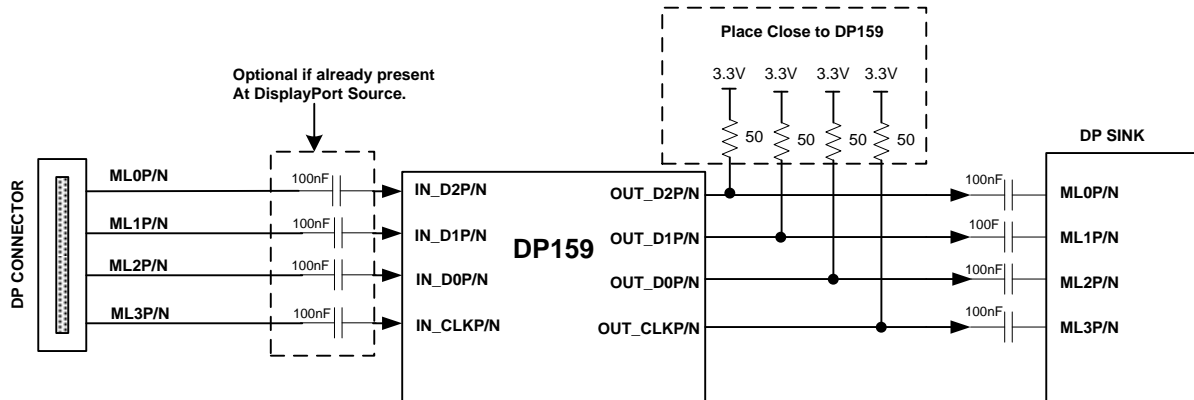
Place Close to DP159

3.3V 3.3V 3.3V 3.3V

50 50 50 50

Optional if already present
At DisplayPort Source.

DP SINK

DP CONNECTOR

ML0P/N
ML1P/N
ML2P/N
ML3P/N

100nF
100nF
100nF
100nF

IN_D2P/N
IN_D1P/N
IN_D0P/N
IN_CLKP/N

DP159

OUT_D2P/N
OUT_D1P/N
OUT_D0P/N
OUT_CLKP/N

100nF
100F
100nF
100nF

ML0P/N
ML1P/N
ML2P/N
ML3P/N